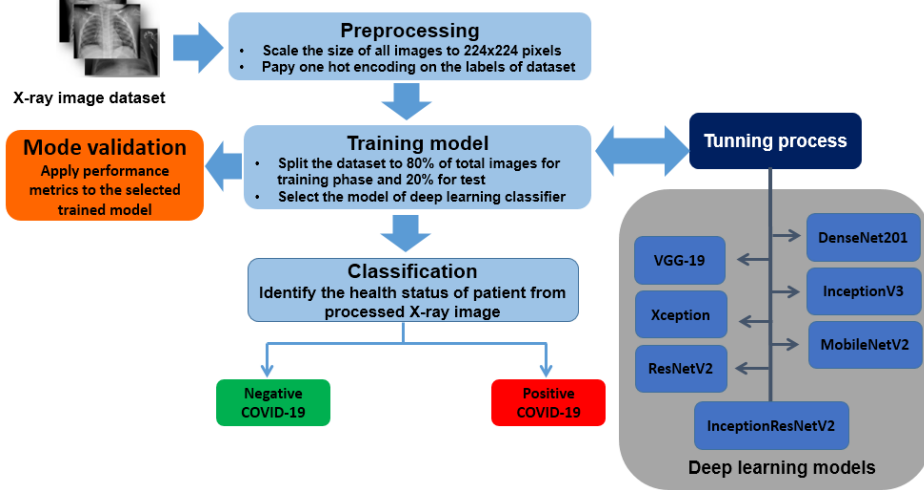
X-ray image dataset

Preprocessing
• Scale the size of all images to 224x224 pixels
• Papy one hot encoding on the labels of dataset

Mode validation
Apply performance metrics to the selected trained model

Training model
• Split the dataset to 80% of total images for training phase and 20% for test
• Select the model of deep learning classifier

Tunning process

Classification
Identify the health status of patient from processed X-ray image

Negative COVID-19

Positive COVID-19

VGG-19

DenseNet201

Xception

InceptionV3

ResNetV2

MobileNetV2

InceptionResNetV2

Deep learning models